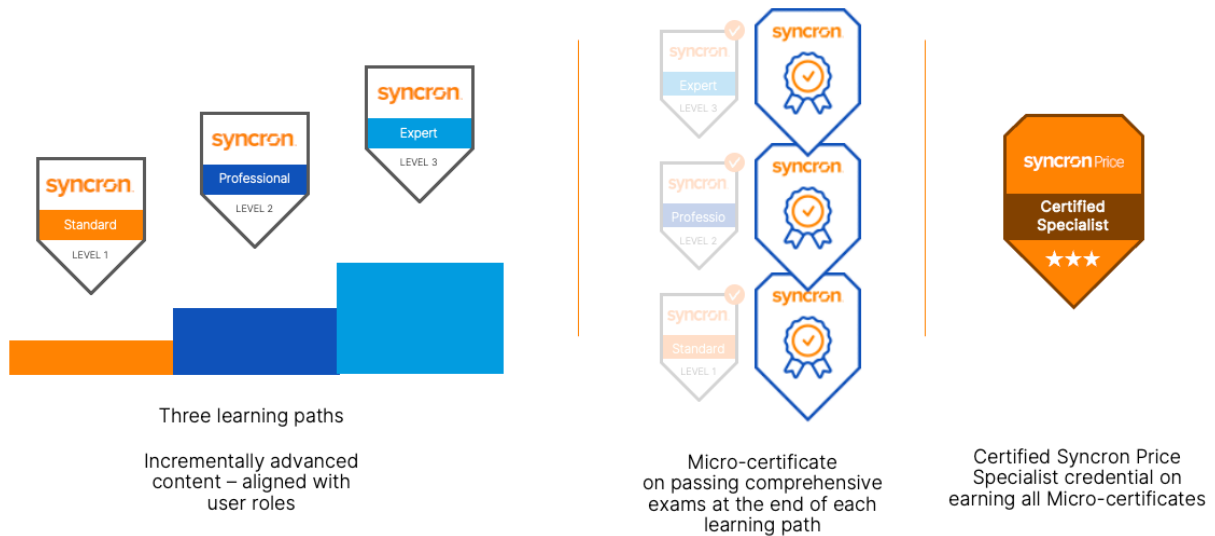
syncron
Standard
LEVEL 1

syncron
Professional
LEVEL 2

syncron
Expert
LEVEL 3

Three learning paths

Incrementally advanced content – aligned with user roles

syncron
Expert
LEVEL 3

syncron

syncron
Professio
LEVEL 2

syncron

syncron
Standard
LEVEL 1

syncron

Micro-certificate on passing comprehensive exams at the end of each learning path

syncron Price
Certified Specialist
★★★

Certified Syncron Price Specialist credential on earning all Micro-certificates